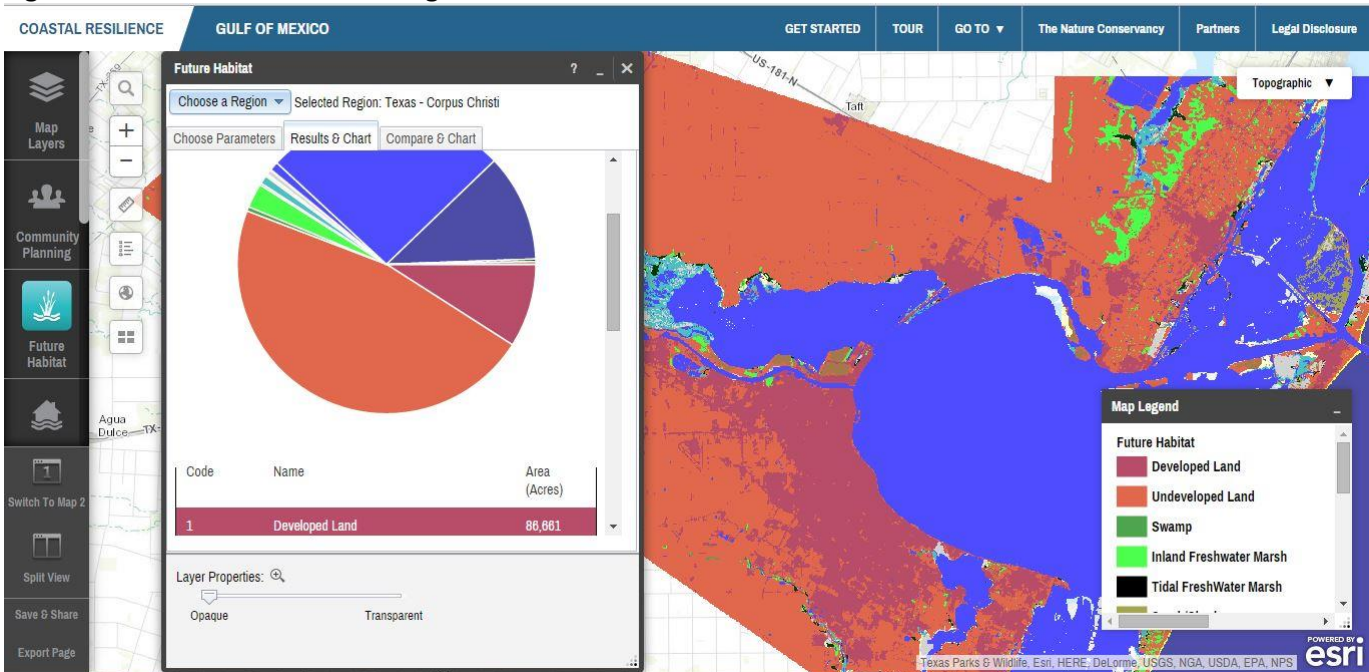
COASTAL RESILIENCE
GULF OF MEXICO
GET STARTED
TOUR
GO TO ▼
The Nature Conservancy
Partners
Legal Disclosure

Map Layers
Community Planning
Future Habitat
Switch To Map 2
Split View
Save & Share
Export Page

Future Habitat
? _ ✕
Choose a Region
Selected Region: Texas - Corpus Christi
Choose Parameters
Results & Chart
Compare & Chart

| Code | Name | Area (Acres) |
|---|---|---|
| 1 | Developed Land | 86,661 |

Layer Properties:
Opaque
Transparent

Topographic ▼
US-181-N
Taft
Agua Dulce
TX

Map Legend
Future Habitat
Developed Land
Undeveloped Land
Swamp
Inland Freshwater Marsh
Tidal FreshWater Marsh

Texas Parks & Wildlife, Esri, HERE, DeLorme, USGS, NGA, USDA, EPA, NPS
POWERED BY esri